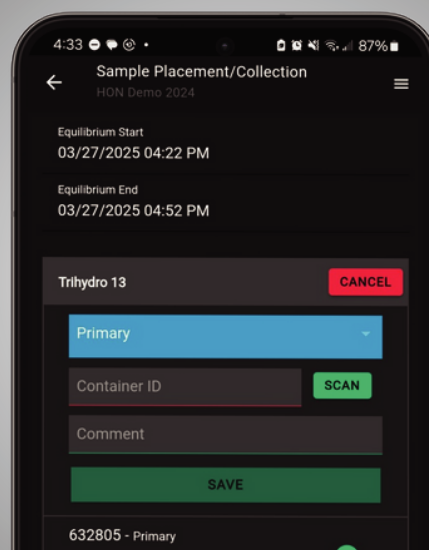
4:33 87%

Sample Placement/Collection
HON Demo 2024

Equilibrium Start
03/27/2025 04:22 PM

Equilibrium End
03/27/2025 04:52 PM

Trihydro 13
CANCEL

Primary

Container ID
SCAN

Comment

SAVE

632805 - Primary